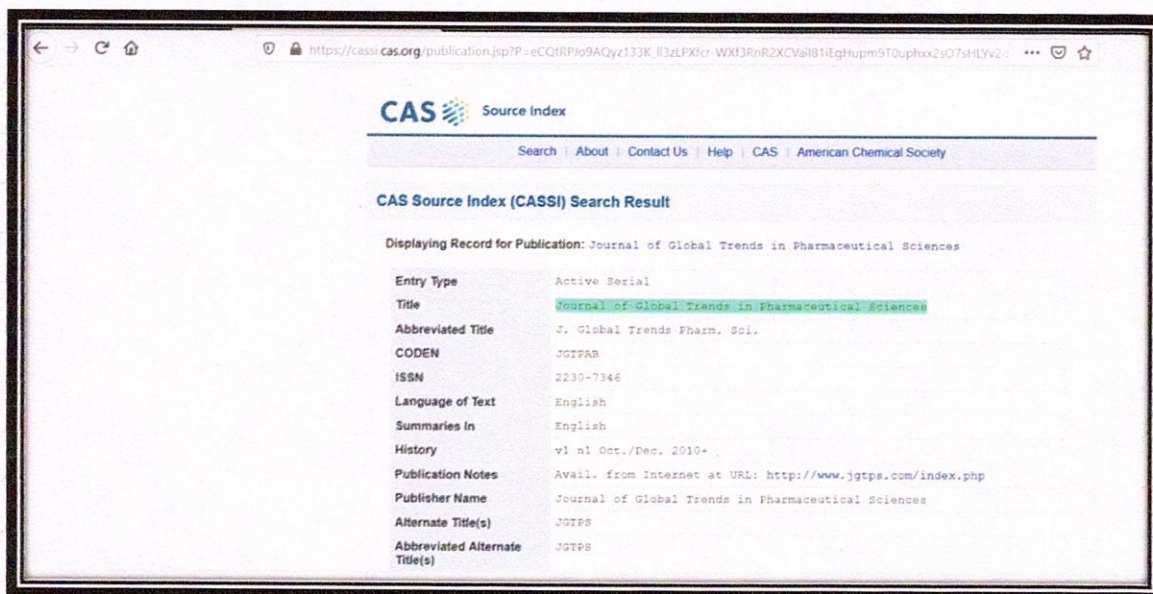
https://cassi.cas.org/publication.jsp?P=eCQtRPJo9AQyz133K_ll3zLPXfcr-WXf3RnR2XCVail81iEgHupm9T0uphxx2sO7sHLYv2

CAS Source Index

Search | About | Contact Us | Help | CAS | American Chemical Society

CAS Source Index (CASSI) Search Result

Displaying Record for Publication: Journal of Global Trends in Pharmaceutical Sciences

| | |
|---|---|
| Entry Type | Active Serial |
| Title | Journal of Global Trends in Pharmaceutical Sciences |
| Abbreviated Title | J. Global Trends Pharm. Sci. |
| CODEN | JGTPAB |
| ISSN | 2230-7346 |
| Language of Text | English |
| Summaries In | English |
| History | v1 n1 Oct./Dec. 2010+ |
| Publication Notes | Avail. from Internet at URL: http://www.jgtps.com/index.php |
| Publisher Name | Journal of Global Trends in Pharmaceutical Sciences |
| Alternate Title(s) | JGTPS |
| Abbreviated Alternate Title(s) | JGTPS |